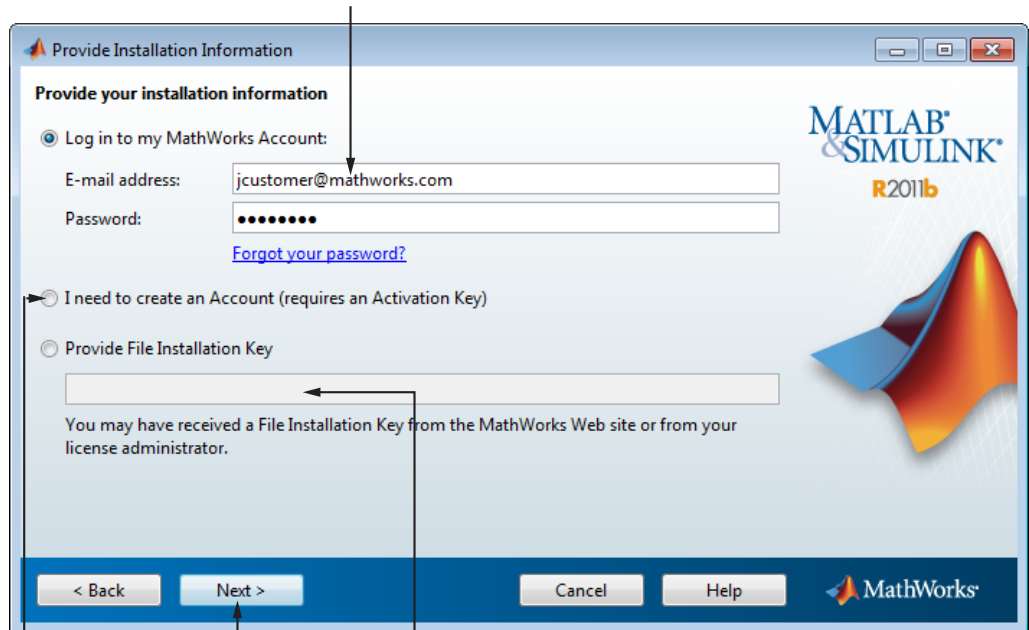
Provide Installation Information

Provide your installation information

Log in to my MathWorks Account:

E-mail address: jcustomer@mathworks.com

Password: ••••••••

Forgot your password?

I need to create an Account (requires an Activation Key)

Provide File Installation Key

You may have received a File Installation Key from the MathWorks Web site or from your license administrator.

MATLAB® & SIMULINK® R2011b

< Back  Next >  Cancel  Help  MathWorks®